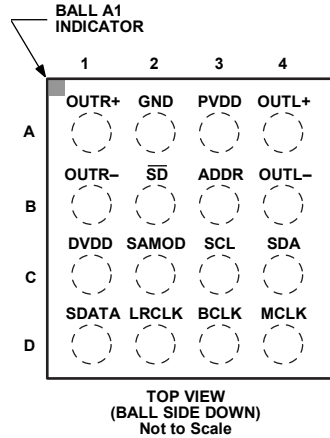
BALL A1 INDICATOR

| | 1 | 2 | 3 | 4 |
|---|---|---|---|---|
| A | OUTR+ | GND | PVDD | OUTL+ |
| B | OUTR– | $\overline{SD}$ | ADDR | OUTL– |
| C | DVDD | SAMOD | SCL | SDA |
| D | SDATA | LRCLK | BCLK | MCLK |

TOP VIEW
(BALL SIDE DOWN)
Not to Scale